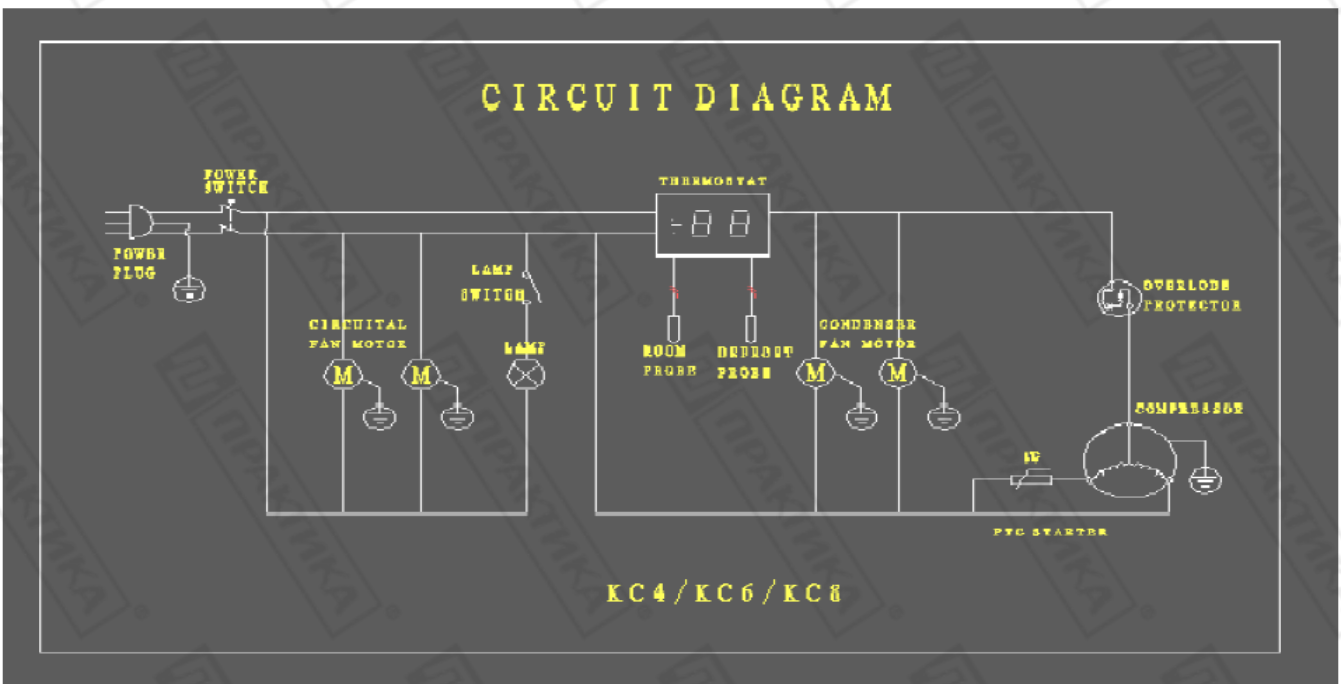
CIRCUIT DIAGRAM

POWER SWITCH

POWER PLUG

THERMOSTAT

-88

LAMP SWITCH

CIRCUITAL FAN MOTOR

M

M

LAMP

ROOM PROBE

DEFROST PROBE

CONDENSER FAN MOTOR

M

M

OVERLODE PROTECTOR

COMPRESSOR

SW

PTC STARTER

KC4/KC6/KC8

ПРАКТИКА